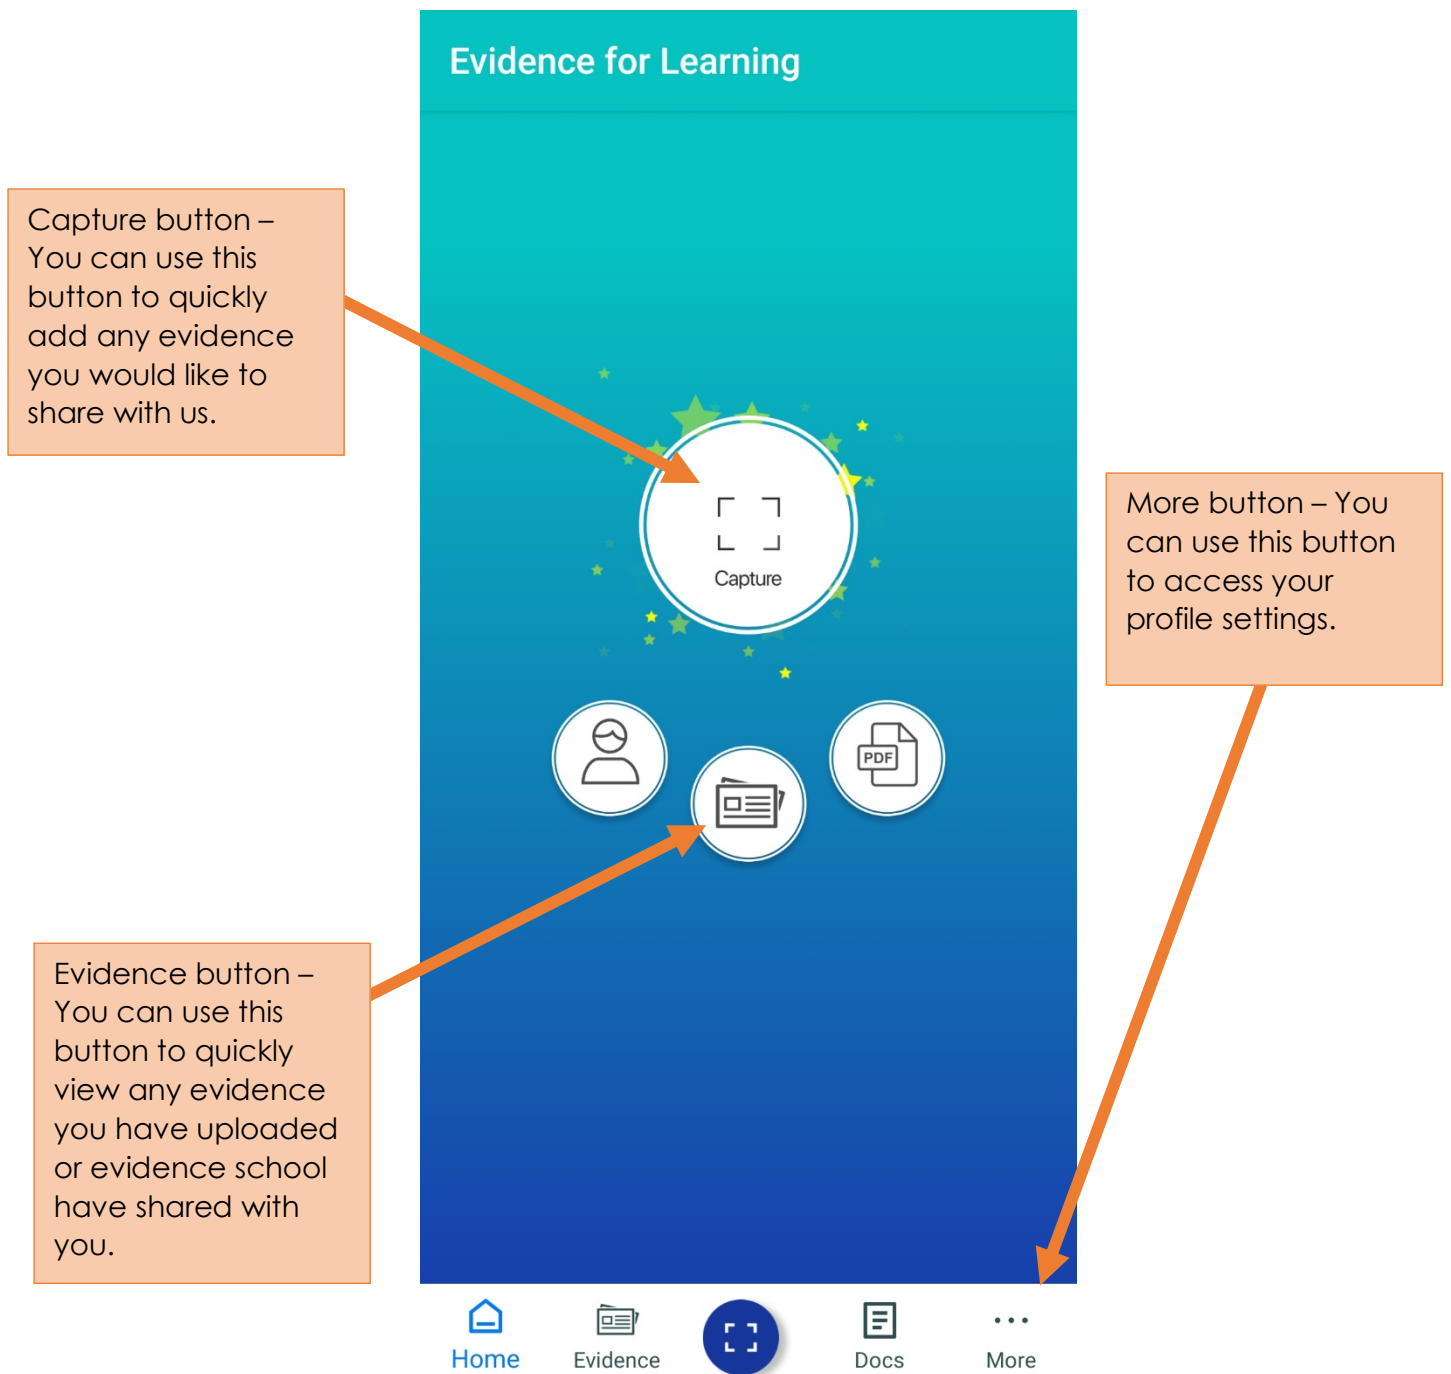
Evidence for Learning

Capture button – You can use this button to quickly add any evidence you would like to share with us.

Capture

PDF

More button – You can use this button to access your profile settings.

Evidence button – You can use this button to quickly view any evidence you have uploaded or evidence school have shared with you.

Home

Evidence

Docs

More